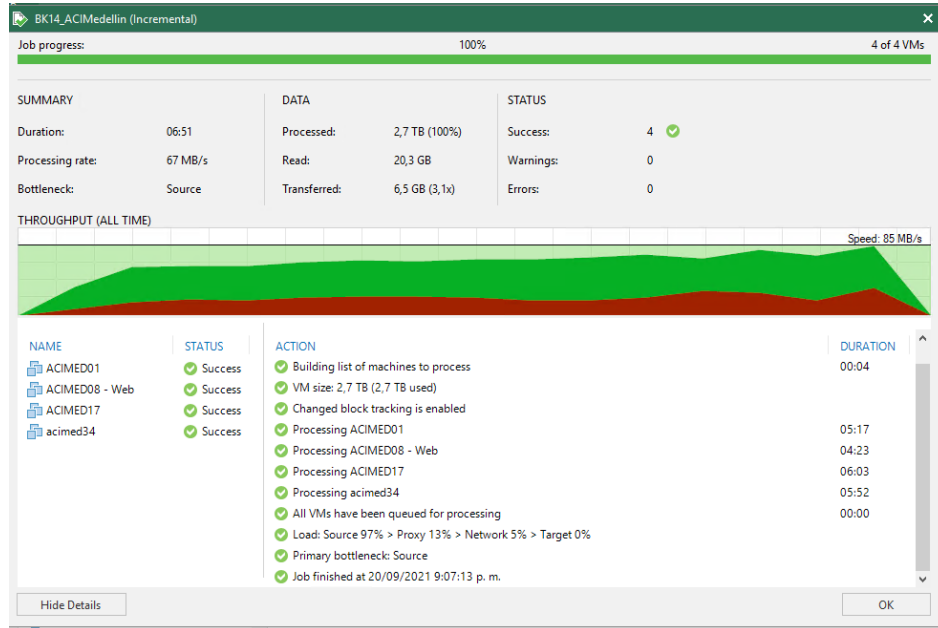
BK14_ACIMedellin (Incremental)

Job progress: 100% 4 of 4 VMs

SUMMARY
Duration: 06:51
Processing rate: 67 MB/s
Bottleneck: Source

DATA
Processed: 2,7 TB (100%)
Read: 20,3 GB
Transferred: 6,5 GB (3,1x)

STATUS
Success: 4
Warnings: 0
Errors: 0

THROUGHPUT (ALL TIME)
Speed: 85 MB/s

| NAME | STATUS |
|---|---|
| ACIMED01 | Success |
| ACIMED08 - Web | Success |
| ACIMED17 | Success |
| acimed34 | Success |

| ACTION | DURATION |
|---|---|
| Building list of machines to process | 00:04 |
| VM size: 2,7 TB (2,7 TB used) | |
| Changed block tracking is enabled | |
| Processing ACIMED01 | 05:17 |
| Processing ACIMED08 - Web | 04:23 |
| Processing ACIMED17 | 06:03 |
| Processing acimed34 | 05:52 |
| All VMs have been queued for processing | 00:00 |
| Load: Source 97% > Proxy 13% > Network 5% > Target 0% | |
| Primary bottleneck: Source | |
| Job finished at 20/09/2021 9:07:13 p. m. | |

Hide Details
OK